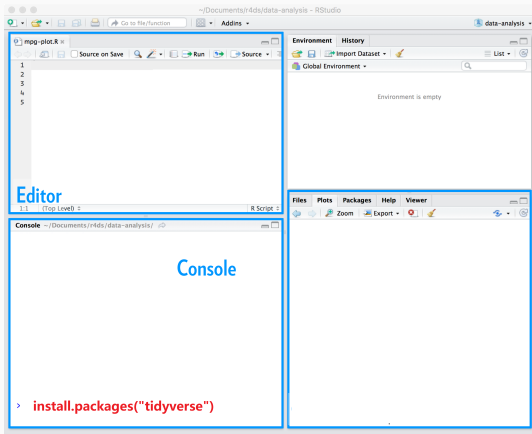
~/Documents/r4ds/data-analysis - RStudio

Go to file/function

Addins

data-analysis

mpg-plot.R

Source on Save

Run

Source

1
2
3
4
5

Editor

1:1 (Top Level) ÷ R Script ÷

Environment History

Import Dataset

List

Global Environment

Environment is empty

Files Plots Packages Help Viewer

Zoom Export

Console ~/Documents/r4ds/data-analysis/

Console

> install.packages("tidyverse")